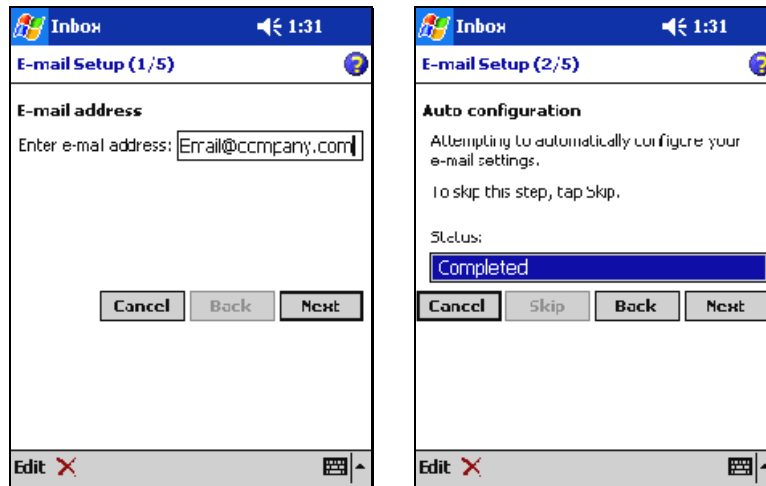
Inbox 1:31

E-mail Setup (1/5)

E-mail address

Enter e-mail address: Email@company.com

Cancel Back Next

Edit

Inbox 1:31

E-mail Setup (2/5)

Auto configuration

Attempting to automatically configure your e-mail settings.

To skip this step, tap Skip.

Status:

Completed

Cancel Skip Back Next

Edit